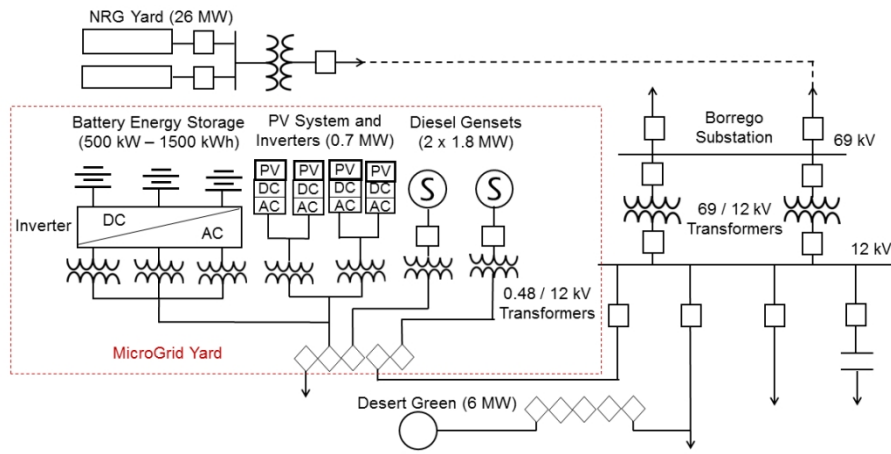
NRG Yard (26 MW)

Battery Energy Storage (500 kW – 1500 kWh)

PV System and Inverters (0.7 MW)

Diesel Gensets (2 x 1.8 MW)

Borrego Substation

69 kV

PV PV PV PV
DC DC DC DC
AC AC AC AC

S S

Inverter

DC

AC

69 / 12 kV Transformers

12 kV

0.48 / 12 kV Transformers

MicroGrid Yard

Desert Green (6 MW)